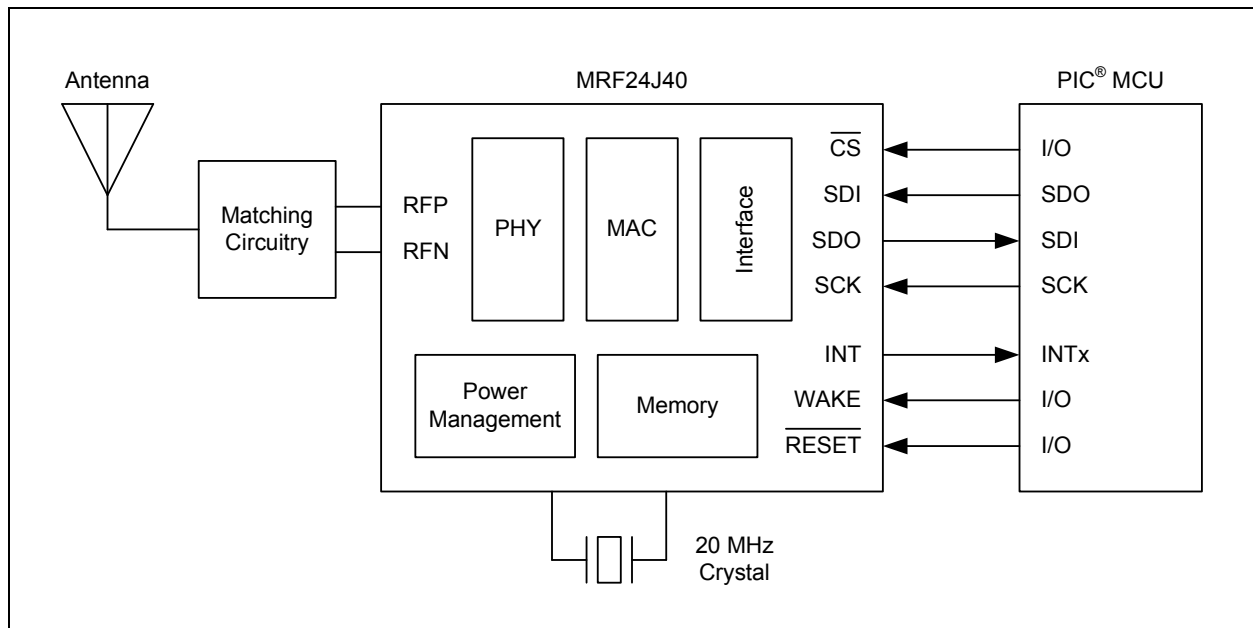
Antenna

MRF24J40

PIC® MCU

Matching Circuitry

RFP

RFN

PHY

MAC

Interface

$\overline{CS}$

SDI

SDO

SCK

INT

WAKE

$\overline{RESET}$

I/O

SDO

SDI

SCK

INTx

I/O

I/O

Power Management

Memory

20 MHz Crystal